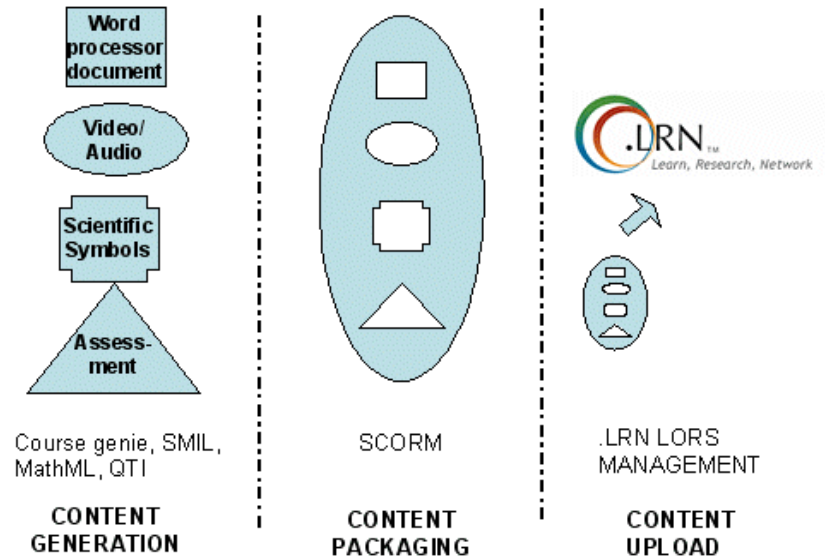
Word processor document

Video/ Audio

Scientific Symbols

Assess- ment

Course genie, SMIL, MathML, QTI

CONTENT GENERATION

SCORM

CONTENT PACKAGING

.LRN™
Learn, Research, Network

.LRN LORS MANAGEMENT

CONTENT UPLOAD